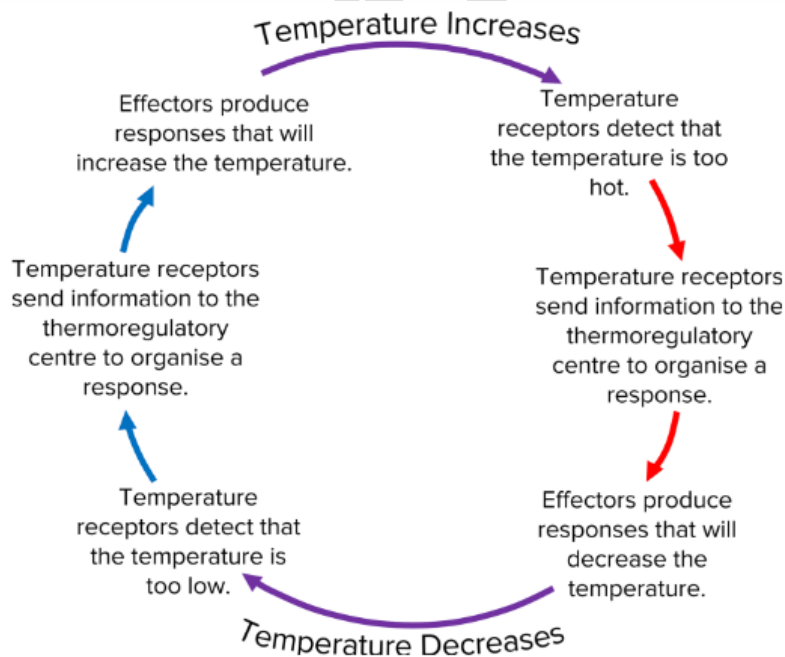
Temperature Increases

Temperature receptors detect that the temperature is too hot.

Temperature receptors send information to the thermoregulatory centre to organise a response.

Effectors produce responses that will decrease the temperature.

Temperature Decreases

Temperature receptors detect that the temperature is too low.

Temperature receptors send information to the thermoregulatory centre to organise a response.

Effectors produce responses that will increase the temperature.